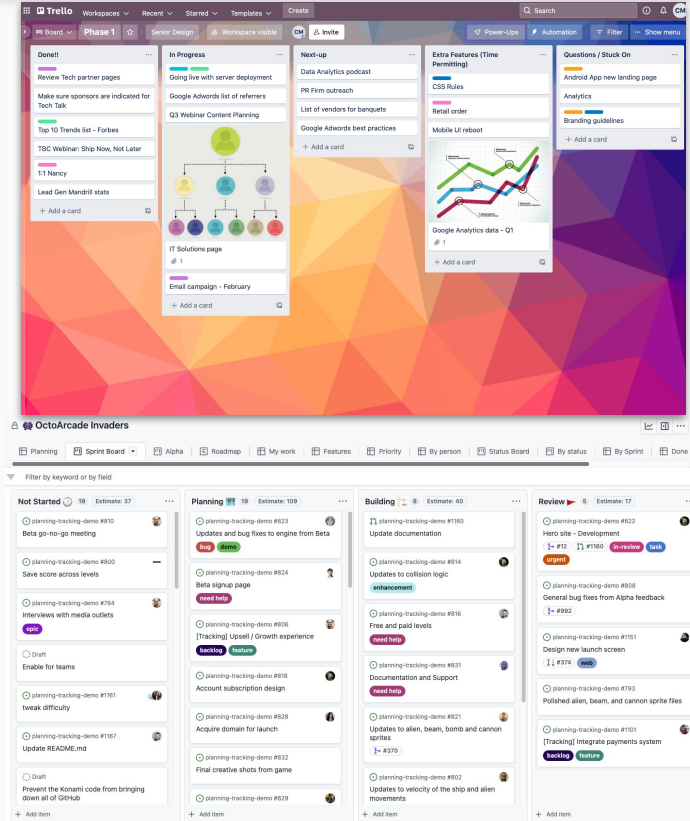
Trello Workspaces Recent Starred Templates Create Search CM

Board Phase 1 Senior Design Workspace visible CM Invite Power-Ups Automation Filter Show menu

Done!
Review Tech partner pages
Make sure sponsors are indicated for Tech Talk
Top 10 Trends list - Forbes
TBC Webinar: Ship Now, Not Later
1:1 Nancy
Lead Gen Mandrill stats
+ Add a card

In Progress
Going live with server deployment
Google Adwords list of referrers
Q3 Webinar Content Planning
IT Solutions page
1
Email campaign - February
+ Add a card

Next-up
Data Analytics podcast
PR Firm outreach
List of vendors for banquets
Google Adwords best practices
+ Add a card

Extra Features (Time Permitting)
CSS Rules
Retail order
Mobile UI reboot
Google Analytics data - Q1
1
+ Add a card

Questions / Stuck On
Android App new landing page
Analytics
Branding guidelines
+ Add a card

OctoArcade Invaders

Planning Sprint Board Alpha Roadmap My work Features Priority By person Status Board By status By Sprint Done

Filter by keyword or by field

Not Started 19 Estimate: 37
planning-tracking-demo #810
Beta go-no-go meeting
planning-tracking-demo #800
Save score across levels
planning-tracking-demo #784
Interviews with media outlets
epic
Draft
Enable for teams
planning-tracking-demo #1161
tweak difficulty
planning-tracking-demo #1167
Update README.md
Draft
Prevent the Konami code from bringing down all of GitHub
+ Add item

Planning 19 Estimate: 109
planning-tracking-demo #823
Updates and bug fixes to engine from Beta
bug demo
planning-tracking-demo #824
Beta signup page
need help
planning-tracking-demo #806
[Tracking] Upsell / Growth experience
backlog feature
planning-tracking-demo #818
Account subscription design
planning-tracking-demo #828
Acquire domain for launch
planning-tracking-demo #832
Final creative shots from game
planning-tracking-demo #829
+ Add item

Building 8 Estimate: 40
planning-tracking-demo #1160
Update documentation
planning-tracking-demo #814
Updates to collision logic
enhancement
planning-tracking-demo #816
Free and paid levels
need help
planning-tracking-demo #831
Documentation and Support
need help
planning-tracking-demo #821
Updates to alien, beam, bomb and cannon sprites
#370
planning-tracking-demo #802
Updates to velocity of the ship and alien movements
+ Add item

Review 5 Estimate: 17
planning-tracking-demo #822
Hero site - Development
#12 #1160 in-review task
urgent
planning-tracking-demo #808
General bug fixes from Alpha feedback
#992
planning-tracking-demo #1151
Design new launch screen
#374 web
planning-tracking-demo #793
Polished alien, beam, and cannon sprite files
planning-tracking-demo #1101
[Tracking] Integrate payments system
backlog feature
+ Add item